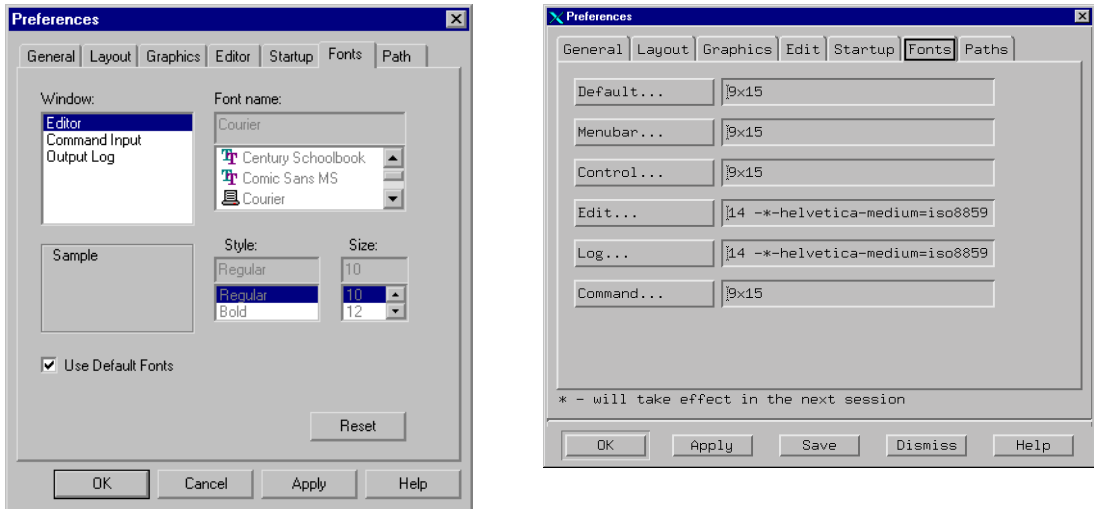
Preferences

General | Layout | Graphics | Editor | Startup | Fonts | Path

Window:
Editor
Command Input
Output Log

Font name:
Courier
Century Schoolbook
Comic Sans MS
Courier

Sample

Style:
Regular
Regular
Bold

Size:
10
10
12

Use Default Fonts

Reset

OK Cancel Apply Help

Preferences

General | Layout | Graphics | Edit | Startup | Fonts | Paths

Default... 9x15
Menubar... 9x15
Control... 9x15
Edit... 14 -*-helvetica-medium=iso8859
Log... 14 -*-helvetica-medium=iso8859
Command... 9x15

* - will take effect in the next session

OK Apply Save Dismiss Help